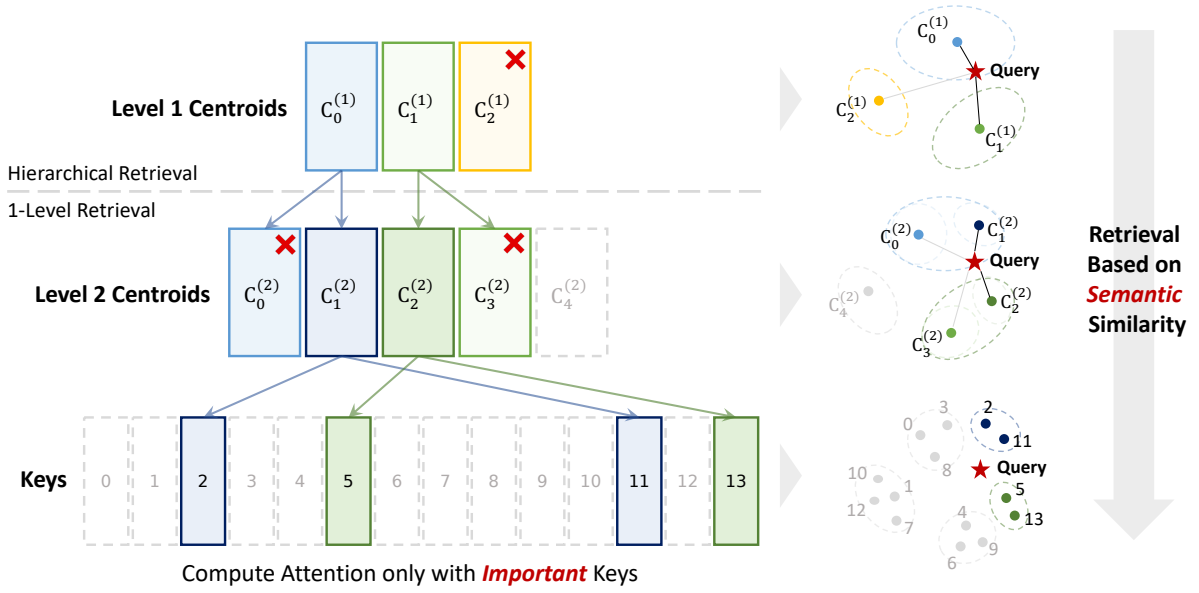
Level 1 Centroids

$C_0^{(1)}$ $C_1^{(1)}$ $C_2^{(1)}$

Hierarchical Retrieval

1-Level Retrieval

Level 2 Centroids

$C_0^{(2)}$ $C_1^{(2)}$ $C_2^{(2)}$ $C_3^{(2)}$ $C_4^{(2)}$

Keys

0 1 2 3 4 5 6 7 8 9 10 11 12 13

Compute Attention only with *Important* Keys

$C_0^{(1)}$ Query $C_2^{(1)}$ $C_1^{(1)}$

$C_0^{(2)}$ $C_1^{(2)}$ Query $C_4^{(2)}$ $C_2^{(2)}$ $C_3^{(2)}$

0 3 2 11 8 Query 10 1 5 12 13 7 4 9 6

Retrieval Based on *Semantic* Similarity